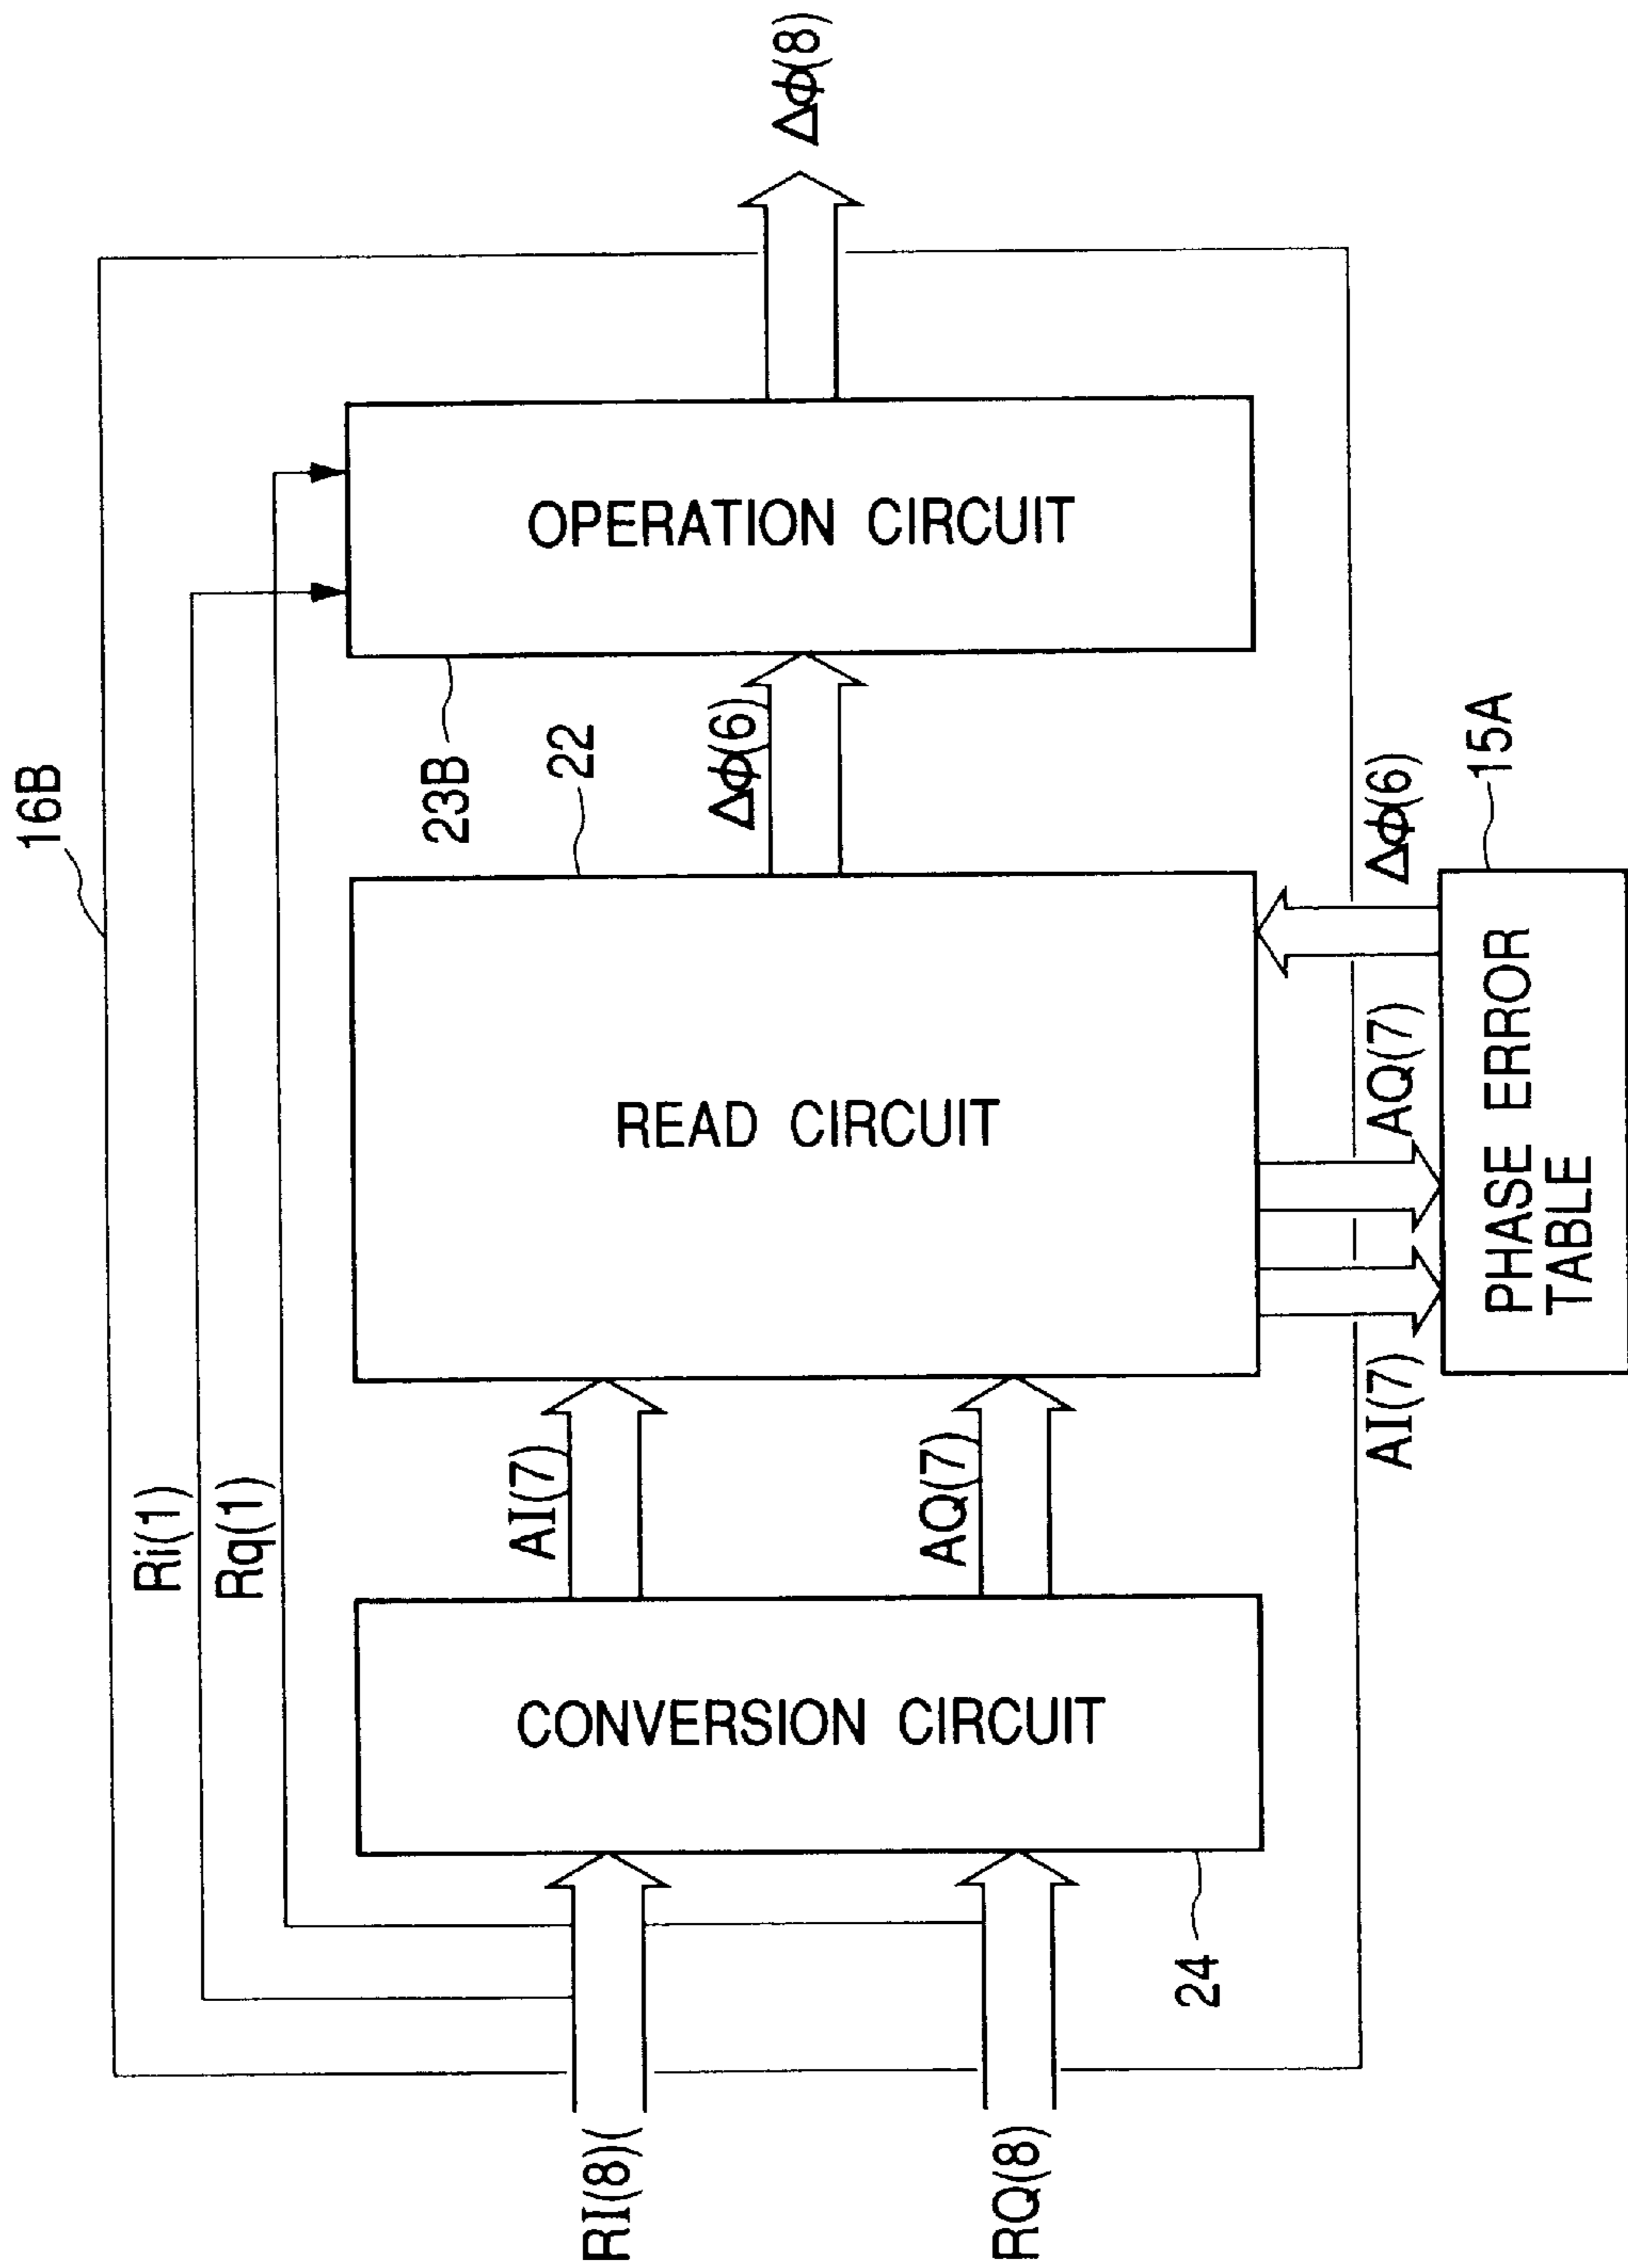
$\Delta\phi(8)$

OPERATION CIRCUIT

16B

23B

22

$\Delta\phi(6)$

$\Delta\phi(6)$

15A

READ CIRCUIT

AQ(7)

PHASE ERROR TABLE

AI(7)

Ri(1)

Rq(1)

AI(7)

AQ(7)

CONVERSION CIRCUIT

24

RI(8)

RQ(8)